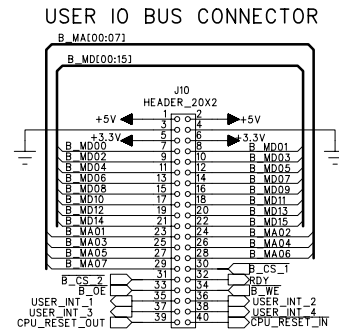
USER IO BUS CONNECTOR

B_MA[00:07]

B_MD[00:15]

J10
HEADER_20X2

+5V 1 2 +5V
3 4
+3.3V 5 6 +3.3V
B_MD00 7 8 B_MD01
B_MD02 9 10 B_MD03
B_MD04 11 12 B_MD05
B_MD06 13 14 B_MD07
B_MD08 15 16 B_MD09
B_MD10 17 18 B_MD11
B_MD12 19 20 B_MD13
B_MD14 21 22 B_MD15
B_MA01 23 24 B_MA02
B_MA03 25 26 B_MA04
B_MA05 27 28 B_MA06
B_MA07 29 30
31 32 B_CS_1
B_CS_2 33 34 RDY
B_OE 35 36 B_WE
USER_INT_1 37 38 USER_INT_2
USER_INT_3 39 40 USER_INT_4
CPU_RESET_OUT CPU_RESET_IN